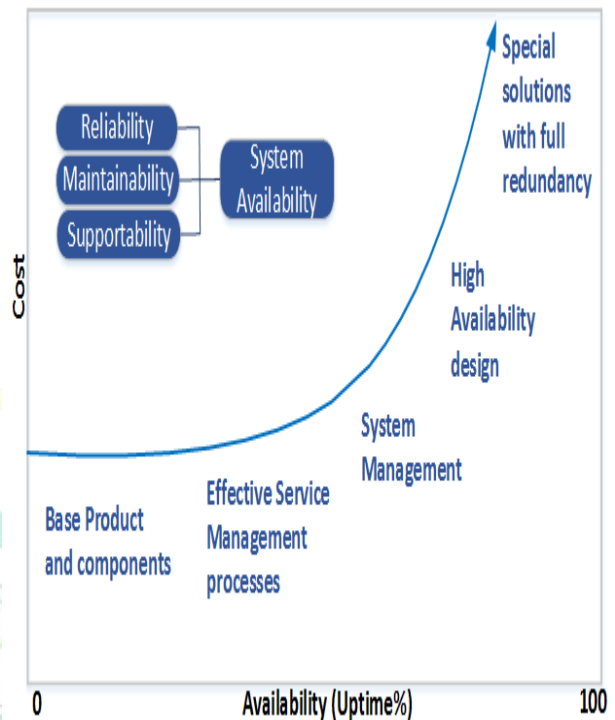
Reliability
Maintainability
Supportability

System Availability

Special solutions with full redundancy

High Availability design

System Management

Effective Service Management processes

Base Product and components

Cost

0

Availability (Uptime%)

100